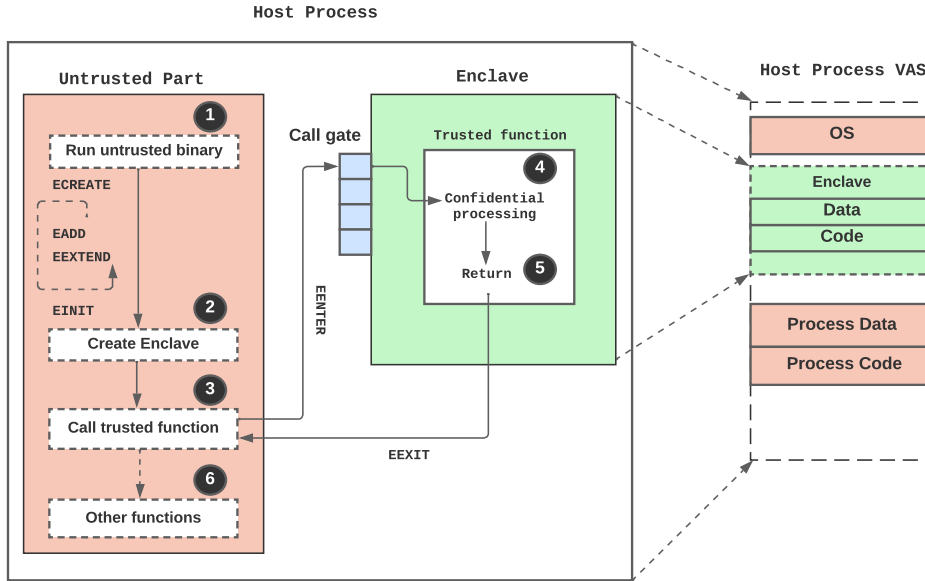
Host Process

Untrusted Part

1

Run untrusted binary

ECREATE

EADD

EEXTEND

EINIT

2

Create Enclave

3

Call trusted function

6

Other functions

Call gate

EENTER

Enclave

Trusted function

4

Confidential processing

Return

5

EEXIT

Host Process VAS

OS

Enclave

Data

Code

Process Data

Process Code